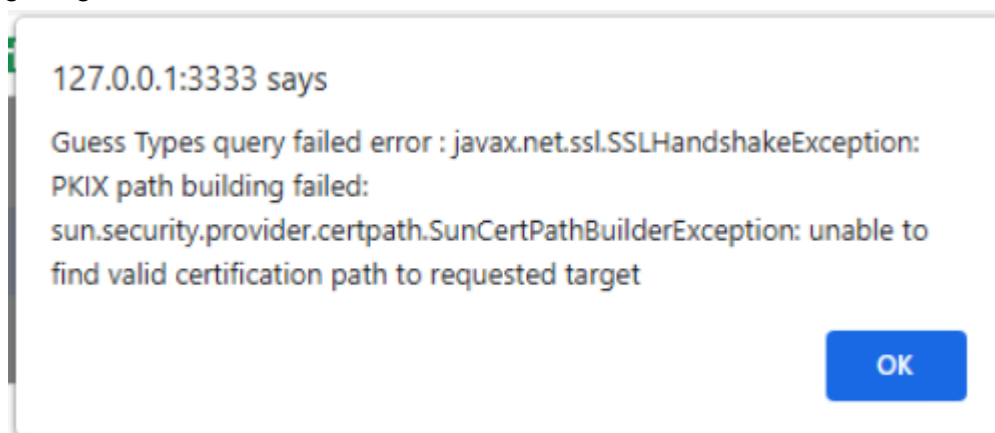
127.0.0.1:3333 says

Guess Types query failed error : javax.net.ssl.SSLHandshakeException: PKIX path building failed: sun.security.provider.certpath.SunCertPathBuilderException: unable to find valid certification path to requested target

OK